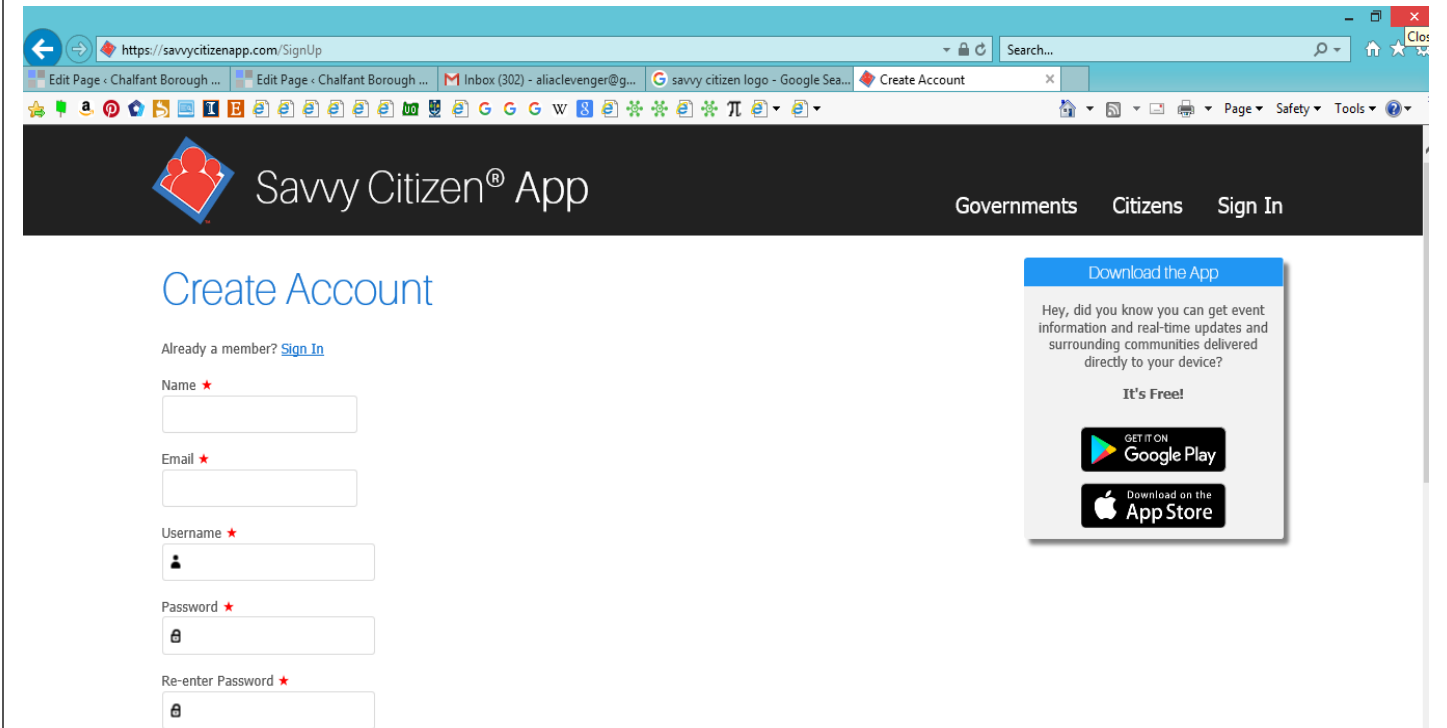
Clos

https://savvycitizenapp.com/SignUp

Search...

Edit Page ‹ Chalfant Borough ... | Edit Page ‹ Chalfant Borough ... | Inbox (302) - aliaclevenger@g... | savvy citizen logo - Google Sea... | Create Account

Page ▾ Safety ▾ Tools ▾

Savvy Citizen® App

Governments Citizens Sign In

Create Account

Already a member? Sign In

Name *

Email *

Username *

Password *

Re-enter Password *

Download the App

Hey, did you know you can get event information and real-time updates and surrounding communities delivered directly to your device?

It's Free!

GET IT ON Google Play

Download on the App Store